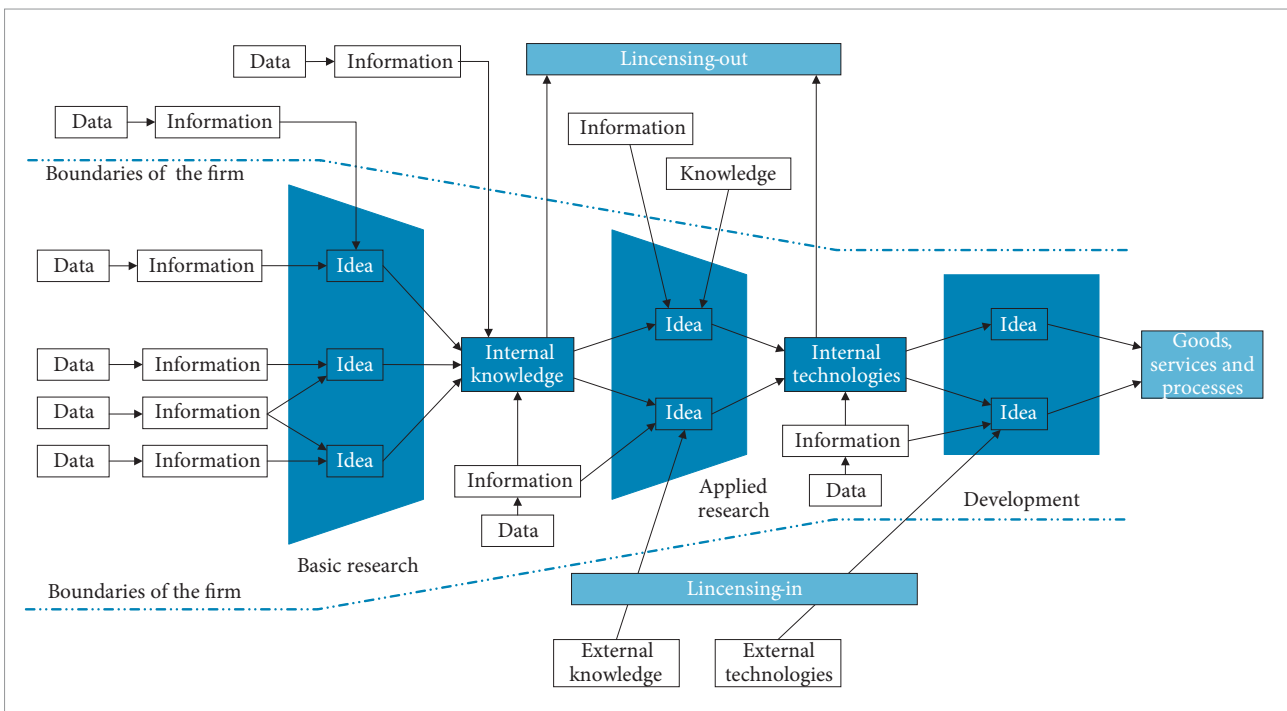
Data
Information
Lincensing-out
Data
Information
Information
Knowledge
Boundaries of the firm
Data
Information
Idea
Data
Information
Idea
Internal knowledge
Idea
Internal technologies
Idea
Goods, services and processes
Data
Information
Idea
Idea
Data
Information
Idea
Information
Information
Data
Applied research
Data
Development
Basic research
Boundaries of the firm
Lincensing-in
External knowledge
External technologies